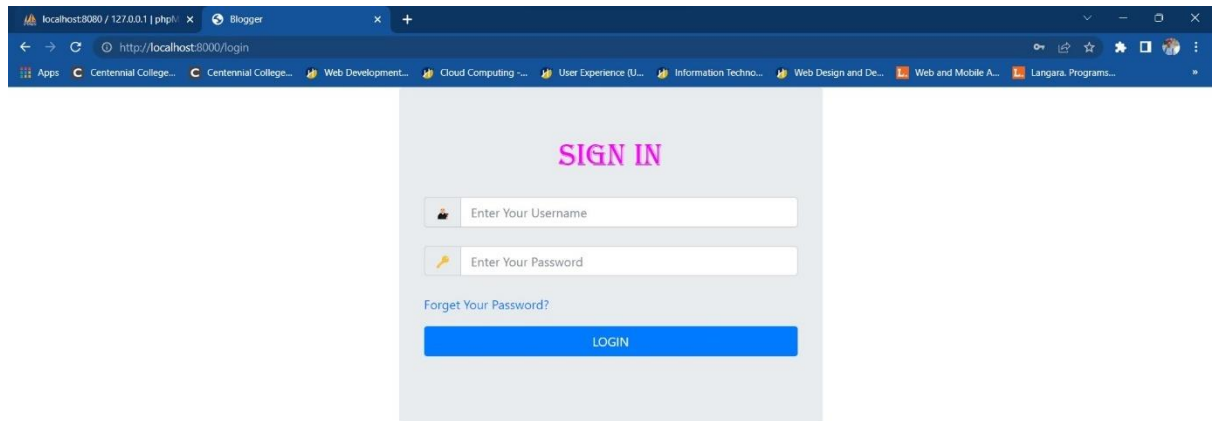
localhost:8080 / 127.0.0.1 | phpM ×
Blogger ×
+

http://localhost:8000/login

Apps
Centennial College...
Centennial College...
Web Development...
Cloud Computing -...
User Experience (U...
Information Techno...
Web Design and De...
Web and Mobile A...
Langara. Programs...

SIGN IN

Enter Your Username

Enter Your Password

Forget Your Password?

LOGIN